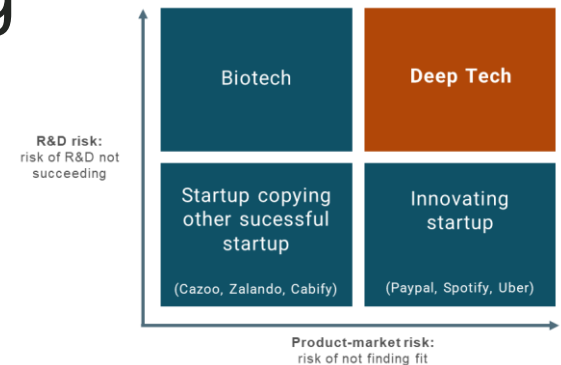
R&D risk:
risk of R&D not succeeding

Biotech

Deep Tech

Startup copying other sucessful startup

(Cazoo, Zalando, Cabify)

Innovating startup

(Paypal, Spotify, Uber)

Product-market risk:
risk of not finding fit